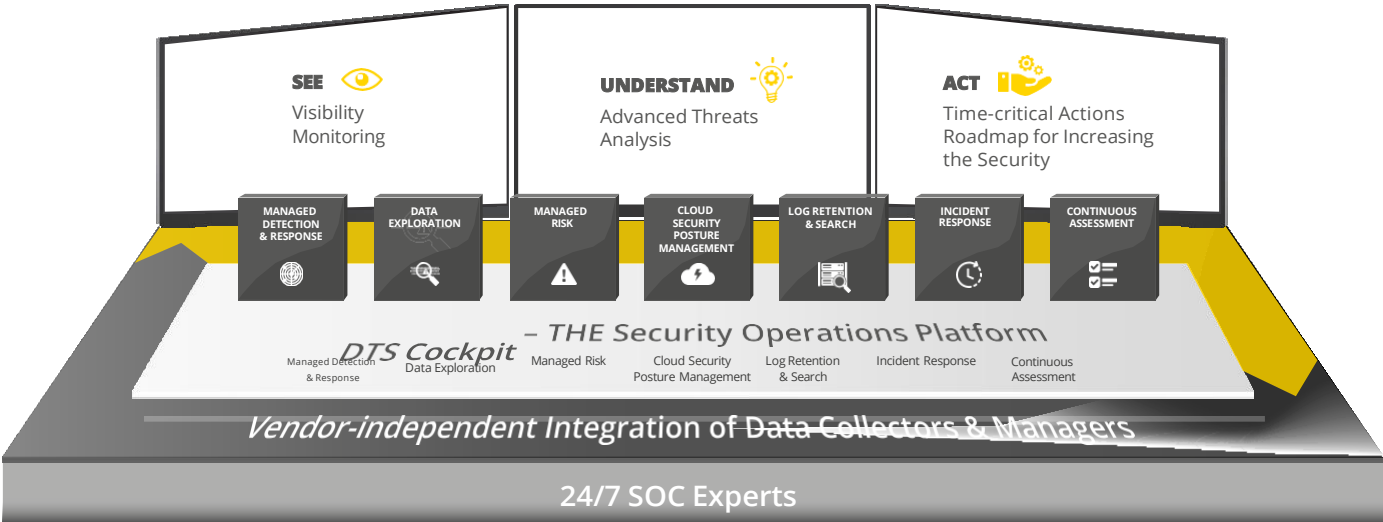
SEE
Visibility
Monitoring

UNDERSTAND
Advanced Threats
Analysis

ACT
Time-critical Actions
Roadmap for Increasing
the Security

MANAGED DETECTION & RESPONSE

DATA EXPLORATION

MANAGED RISK

CLOUD SECURITY POSTURE MANAGEMENT

LOG RETENTION & SEARCH

INCIDENT RESPONSE

CONTINUOUS ASSESSMENT

DTS Cockpit – THE Security Operations Platform

Managed Detection & Response
Data Exploration
Managed Risk
Cloud Security Posture Management
Log Retention & Search
Incident Response
Continuous Assessment

Vendor-independent Integration of Data Collectors & Managers

24/7 SOC Experts